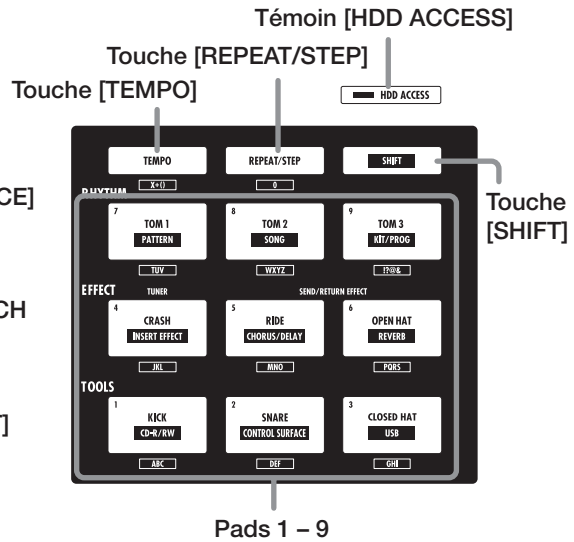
Témoin [HDD ACCESS]

Touche [REPEAT/STEP]

Touche [TEMPO]

HDD ACCESS

TEMPO

REPEAT/STEP

SHIFT

X+()

0

CE]

RHYTHM

Touche [SHIFT]

7 TOM 1 PATTERN

8 TOM 2 SONG

9 TOM 3 KIT/PROG

TUV

WXYZ

!?@&

EFFECT

TUNER

SEND/RETURN EFFECT

CH

4 CRASH INSERT EFFECT

5 RIDE CHORUS/DELAY

6 OPEN HAT REVERB

JKL

MNO

PQRS

TOOLS

]

1 KICK CD-R/RW

2 SNARE CONTROL SURFACE

3 CLOSED HAT USB

ABC

DEF

GHI

Pads 1 – 9